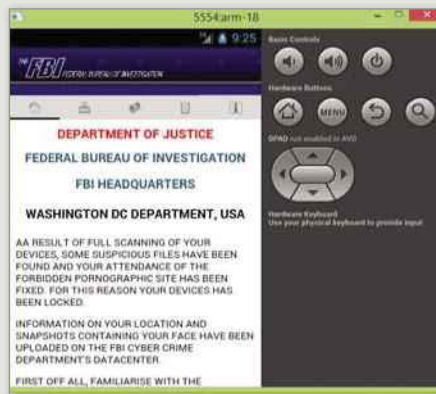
5554:arm-18

9:25

FBI FEDERAL BUREAU OF INVESTIGATION

DEPARTMENT OF JUSTICE

FEDERAL BUREAU OF INVESTIGATION

FBI HEADQUARTERS

WASHINGTON DC DEPARTMENT, USA

AA RESULT OF FULL SCANNING OF YOUR DEVICES, SOME SUSPICIOUS FILES HAVE BEEN FOUND AND YOUR ATTENDANCE OF THE FORBIDDEN PORNOGRAPHIC SITE HAS BEEN FIXED. FOR THIS REASON YOUR DEVICES HAS BEEN LOCKED.

INFORMATION ON YOUR LOCATION AND SNAPSHOTS CONTAINING YOUR FACE HAVE BEEN UPLOADED ON THE FBI CYBER CRIME DEPARTMENT'S DATACENTER.

FIRST OFF ALL, FAMILIARISE WITH THE

Basic Controls

Hardware Buttons

MENU

DPAD not enabled in AVD

Hardware Keyboard
Use your physical keyboard to provide input